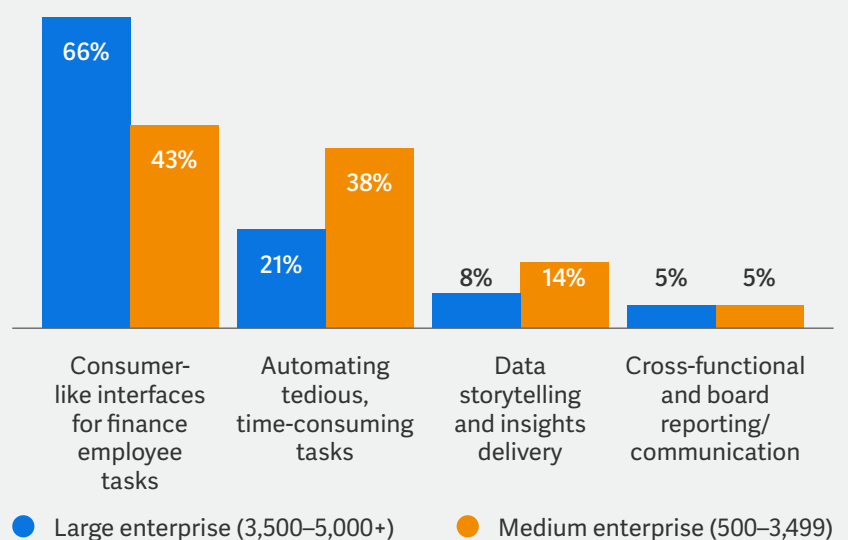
66%
43%
21%
38%
8%
14%
5%
5%

Consumer-like interfaces for finance employee tasks

Automating tedious, time-consuming tasks

Data storytelling and insights delivery

Cross-functional and board reporting/ communication

Large enterprise (3,500–5,000+)
Medium enterprise (500–3,499)